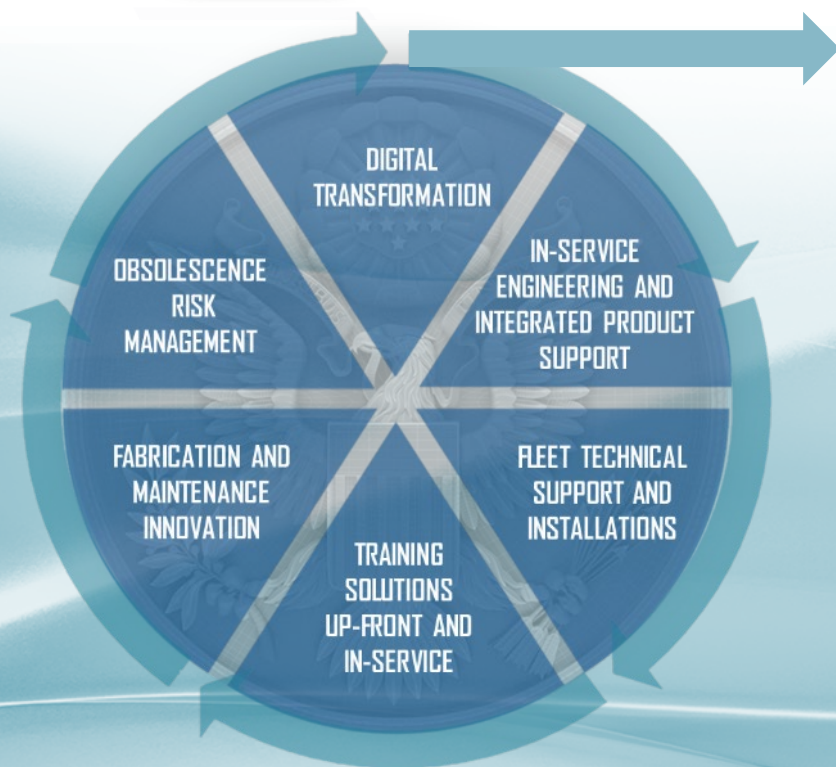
DIGITAL TRANSFORMATION

IN-SERVICE ENGINEERING AND INTEGRATED PRODUCT SUPPORT

FLEET TECHNICAL SUPPORT AND INSTALLATIONS

TRAINING SOLUTIONS UP-FRONT AND IN-SERVICE

FABRICATION AND MAINTENANCE INNOVATION

OBSOLESCENCE RISK MANAGEMENT